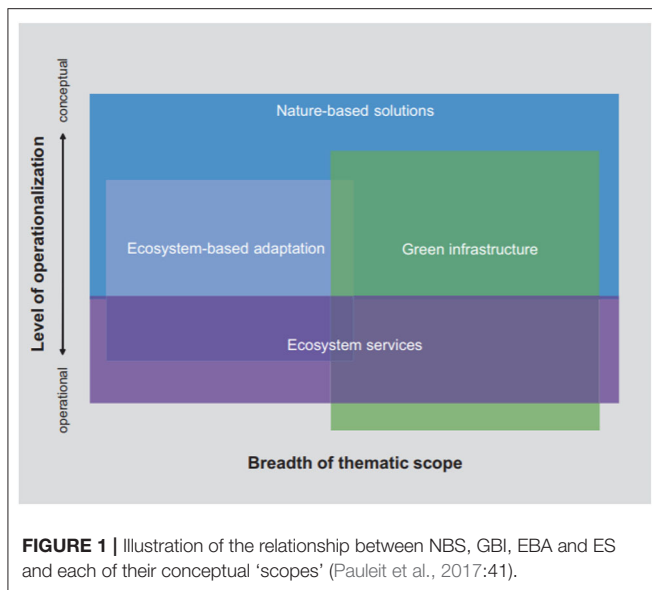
conceptual

Level of operationalization

operational

Nature-based solutions

Ecosystem-based adaptation

Green infrastructure

Ecosystem services

Breadth of thematic scope

**FIGURE 1 |** Illustration of the relationship between NBS, GBI, EBA and ES and each of their conceptual 'scopes' (Pauleit et al., 2017:41).